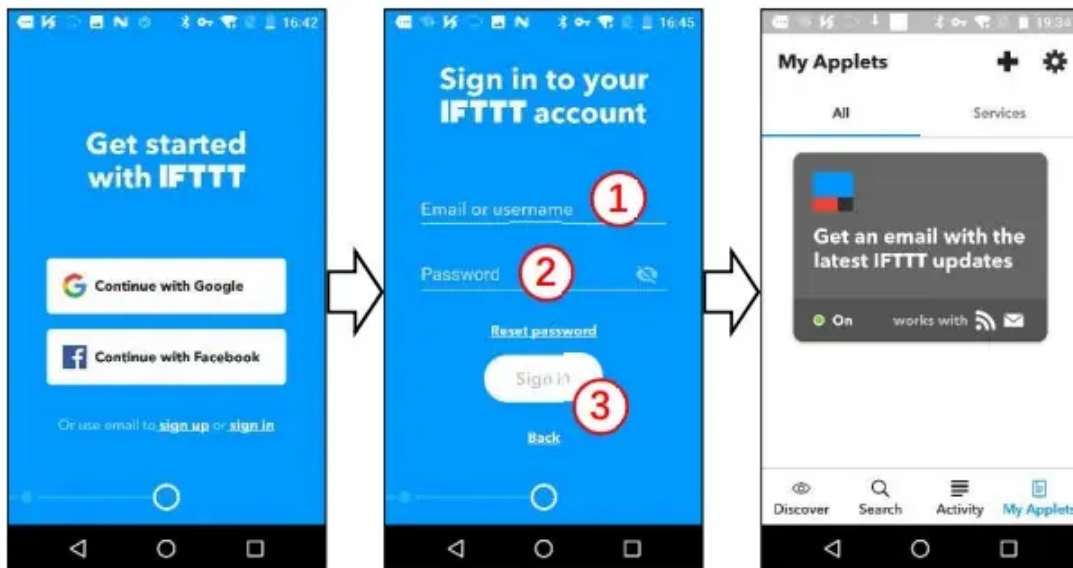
16:42

Get started with IFTTT

Continue with Google

Continue with Facebook

Or use email to sign up or sign in

16:45

Sign in to your IFTTT account

Email or username ①

Password ②

Reset password

Sign in ③

Back

19:34

My Applets

All

Services

Get an email with the latest IFTTT updates

On

works with

Discover

Search

Activity

My Applets